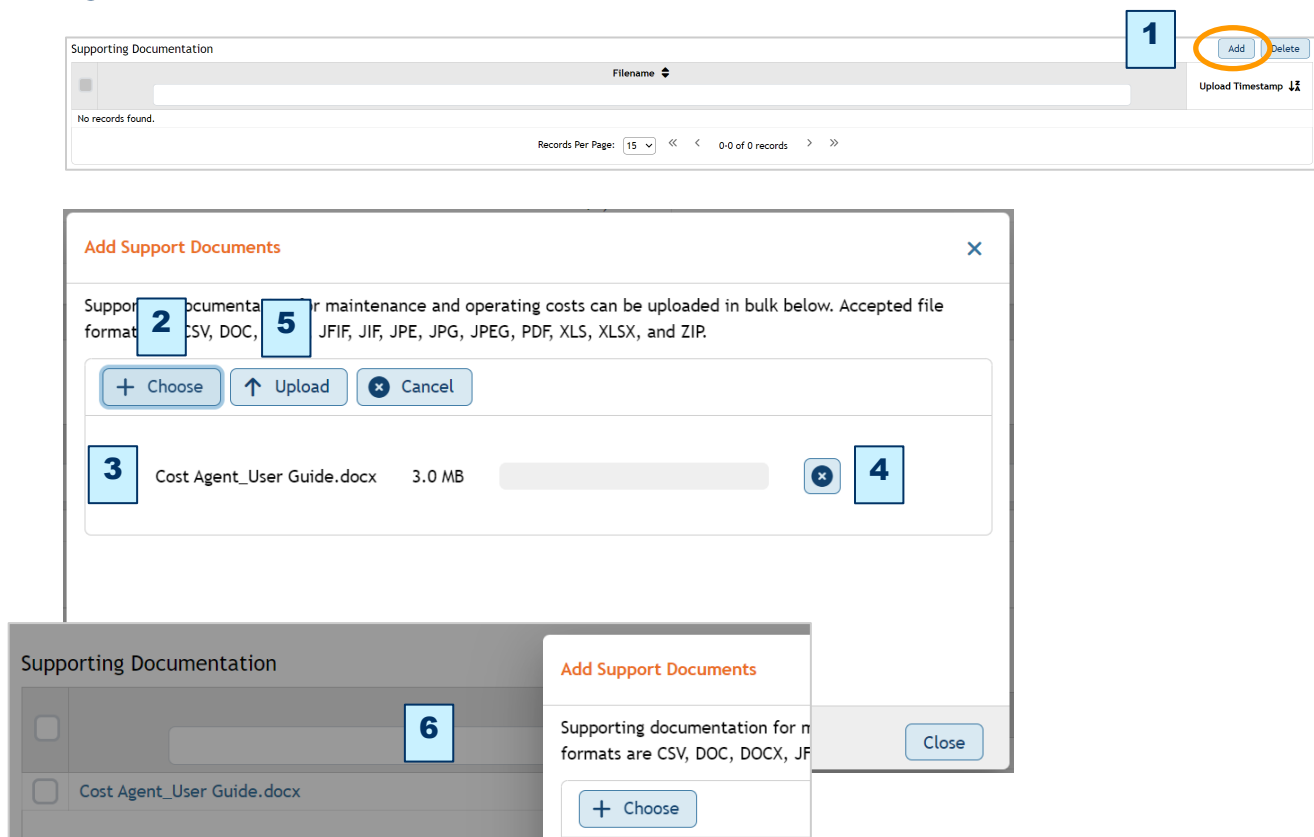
Supporting Documentation

1

Add Delete

Filename

Upload Timestamp

No records found.

Records Per Page: 15 « ‹ 0-0 of 0 records › »

Add Support Documents

×

Support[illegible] documenta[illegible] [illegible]r maintenance and operating costs can be uploaded in bulk below. Accepted file format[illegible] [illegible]CSV, DOC, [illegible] JFIF, JIF, JPE, JPG, JPEG, PDF, XLS, XLSX, and ZIP.

2

5

+ Choose

↑ Upload

× Cancel

3

Cost Agent_User Guide.docx 3.0 MB

4

Close

Supporting Documentation

6

Cost Agent_User Guide.docx

Add Support Documents

Supporting documentation for m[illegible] formats are CSV, DOC, DOCX, JF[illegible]

+ Choose